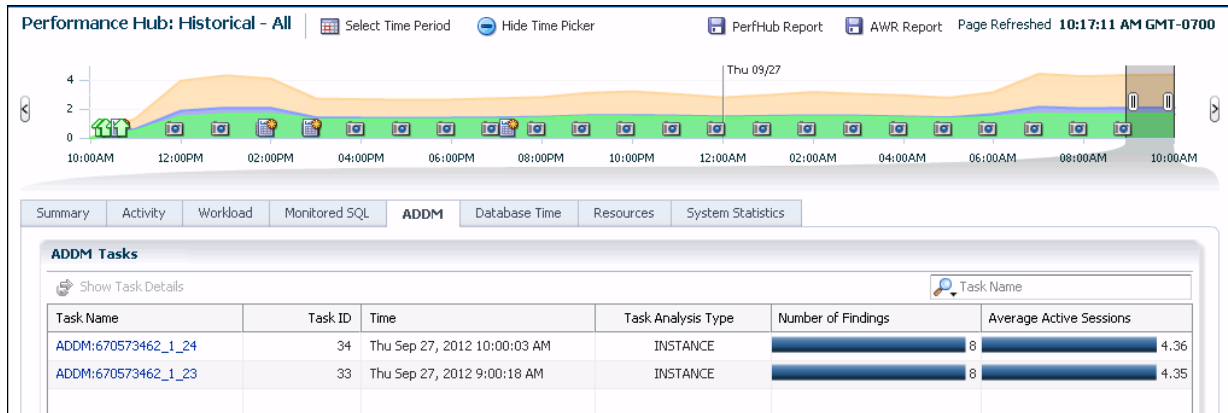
Performance Hub: Historical - All | Select Time Period | Hide Time Picker | PerfHub Report | AWR Report | Page Refreshed 10:17:11 AM GMT-0700

4
2
0

Thu 09/27

10:00AM 12:00PM 02:00PM 04:00PM 06:00PM 08:00PM 10:00PM 12:00AM 02:00AM 04:00AM 06:00AM 08:00AM 10:00AM

Summary | Activity | Workload | Monitored SQL | ADDM | Database Time | Resources | System Statistics

ADDM Tasks

Show Task Details

Task Name

| Task Name | Task ID | Time | Task Analysis Type | Number of Findings | Average Active Sessions |
|---|---|---|---|---|---|
| ADDM:670573462_1_24 | 34 | Thu Sep 27, 2012 10:00:03 AM | INSTANCE | 8 | 4.36 |
| ADDM:670573462_1_23 | 33 | Thu Sep 27, 2012 9:00:18 AM | INSTANCE | 8 | 4.35 |